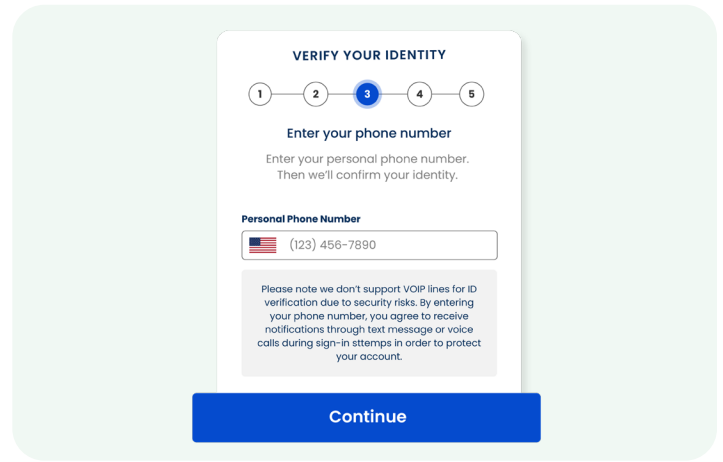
VERIFY YOUR IDENTITY

1 2 3 4 5

Enter your phone number

Enter your personal phone number. Then we'll confirm your identity.

Personal Phone Number

(123) 456-7890

Please note we don't support VOIP lines for ID verification due to security risks. By entering your phone number, you agree to receive notifications through text message or voice calls during sign-in sttemps in order to protect your account.

Continue